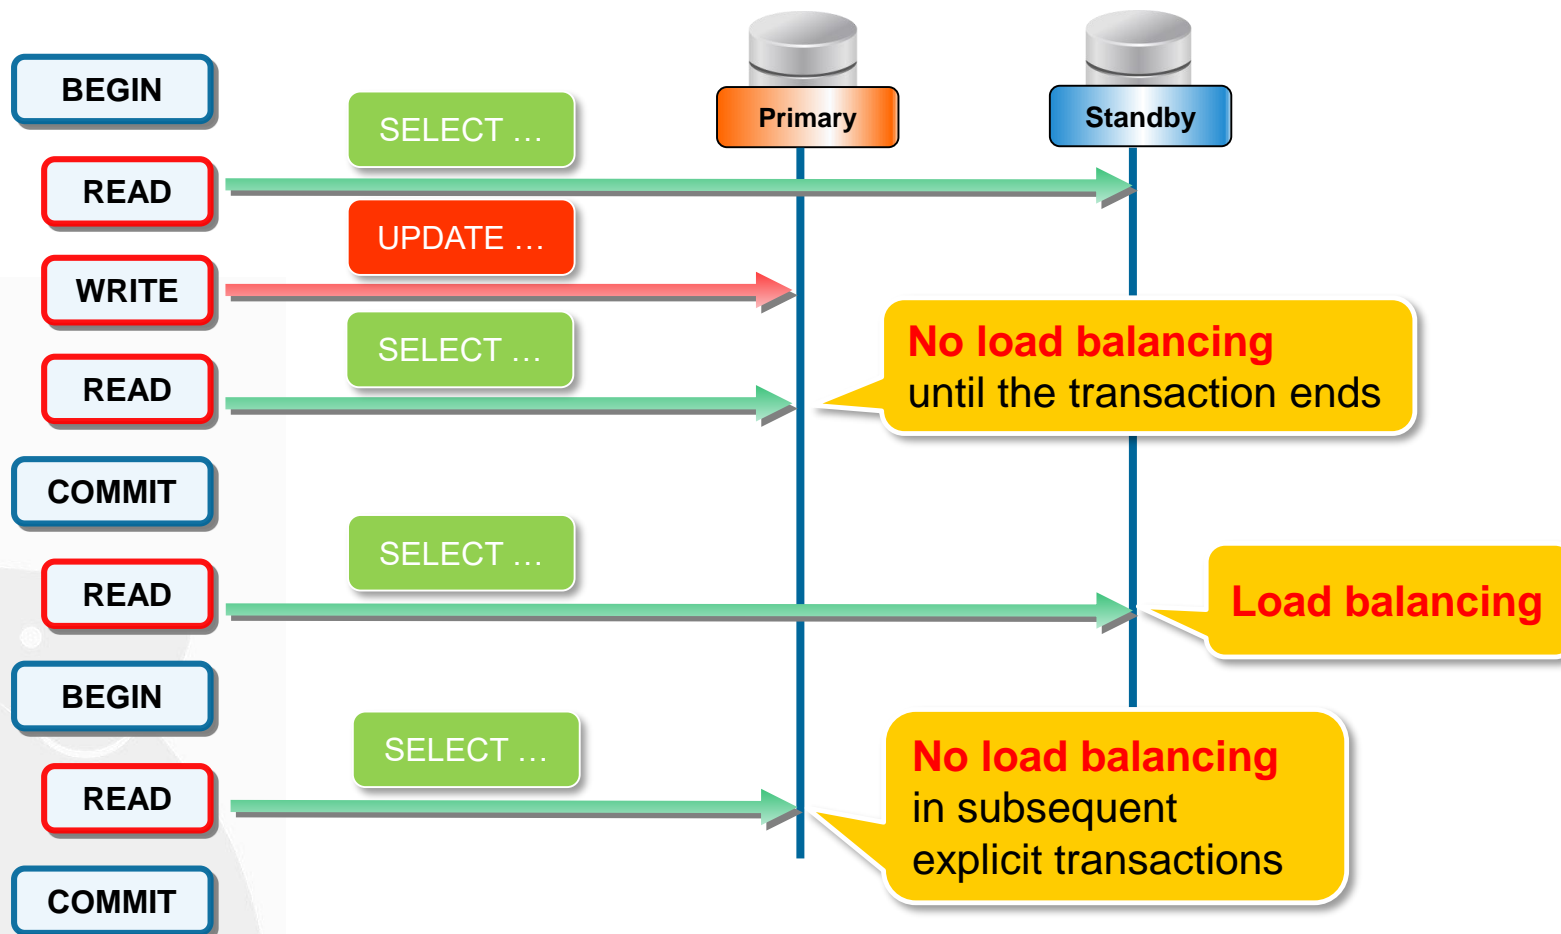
BEGIN

Primary

Standby

SELECT …

READ

UPDATE …

WRITE

SELECT …

No load balancing until the transaction ends

READ

COMMIT

SELECT …

READ

Load balancing

BEGIN

SELECT …

READ

No load balancing in subsequent explicit transactions

COMMIT